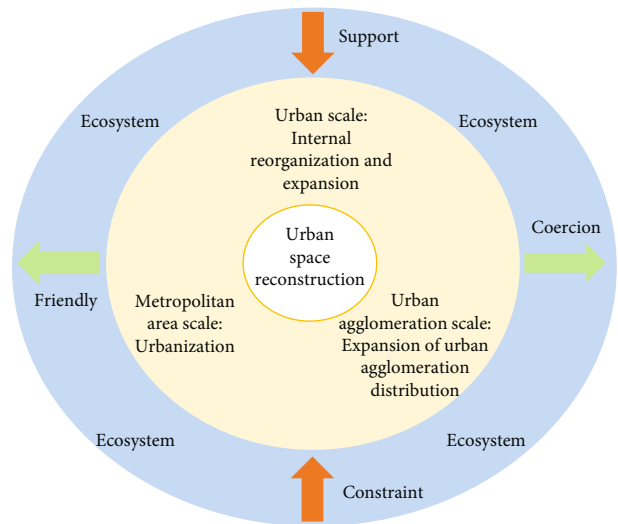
Support

Ecosystem

Ecosystem

Urban scale: Internal reorganization and expansion

Urban space reconstruction

Coercion

Friendly

Metropolitan area scale: Urbanization

Urban agglomeration scale: Expansion of urban agglomeration distribution

Ecosystem

Ecosystem

Constraint